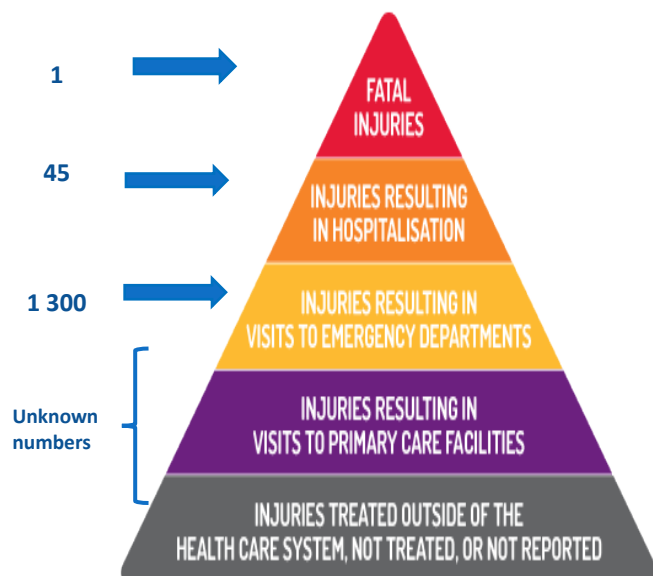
1

FATAL INJURIES

45

INJURIES RESULTING IN HOSPITALISATION

1 300

INJURIES RESULTING IN VISITS TO EMERGENCY DEPARTMENTS

Unknown numbers

INJURIES RESULTING IN VISITS TO PRIMARY CARE FACILITIES

INJURIES TREATED OUTSIDE OF THE HEALTH CARE SYSTEM, NOT TREATED, OR NOT REPORTED